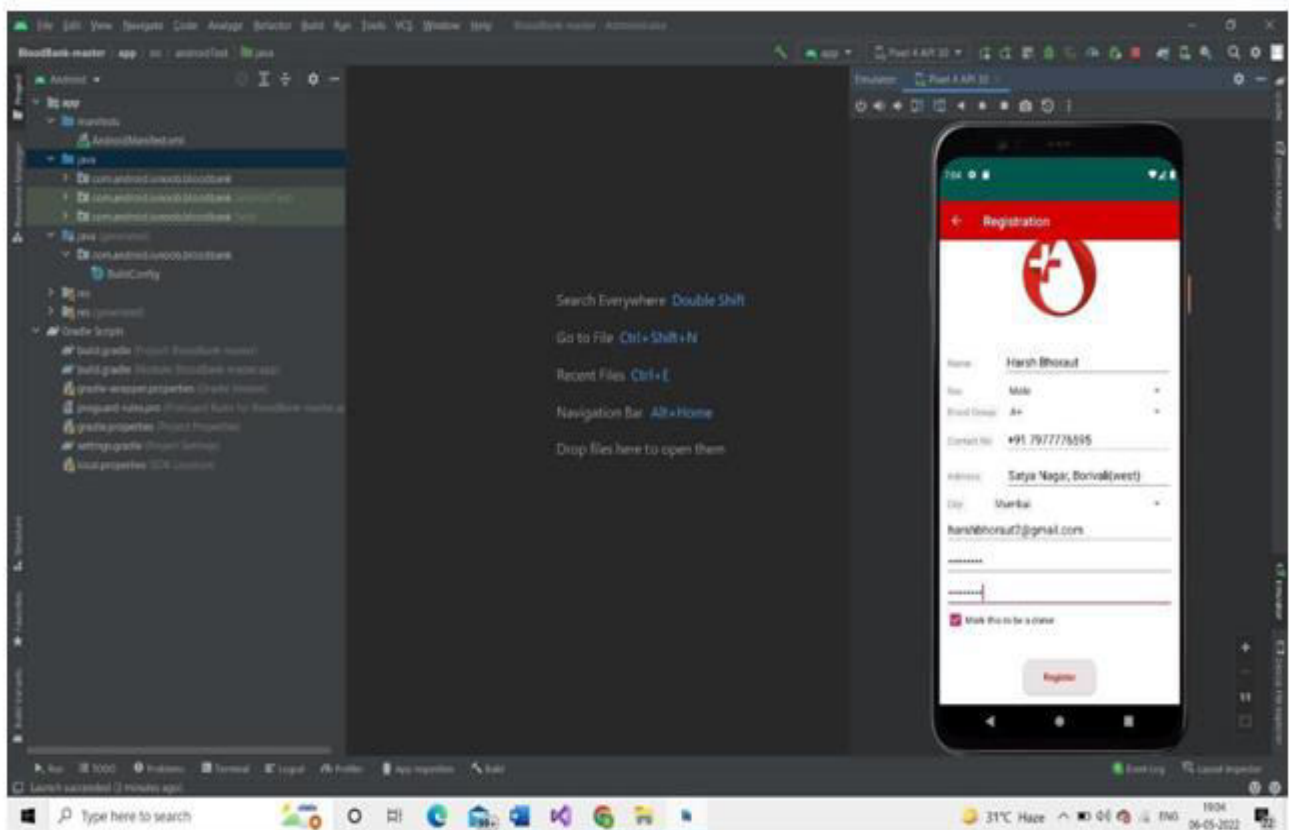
File Edit View Navigate Code Analyze Refactor Build Run Tools VCS Window Help BloodBank-master - AndroidManifest

BloodBank-master app src androidTest java

app Pixel 4 API 30

Android

app
manifests
AndroidManifest.xml
java
com.android.iuvoob.bloodbank
com.android.iuvoob.bloodbank (androidTest)
com.android.iuvoob.bloodbank (test)
java (generated)
com.android.iuvoob.bloodbank
BuildConfig
res
res (generated)
Gradle Scripts
build.gradle (Project: BloodBank-master)
build.gradle (Module: BloodBank-master.app)
gradle-wrapper.properties (Gradle Version)
proguard-rules.pro (ProGuard Rules for BloodBank-master.app)
gradle.properties (Project Properties)
settings.gradle (Project Settings)
local.properties (SDK Location)

Search Everywhere Double Shift

Go to File Ctrl+Shift+N

Recent Files Ctrl+E

Navigation Bar Alt+Home

Drop files here to open them

Emulator Pixel 4 API 30

7:04

Registration

Name Harsh Bhorsut

Sex Male

Blood Group A+

Contact No +91 7977776595

Address Satya Nagar, Borivali(west)

City Mumbai

harshbhorsut7@gmail.com

Mark this to be a donor

Register

Run TODO Problems Terminal Logcat Profiler App Inspection Build

Event Log Layout Inspector

Launch succeeded (2 minutes ago)

Type here to search

31°C Haze ENG 19:04 06-05-2022